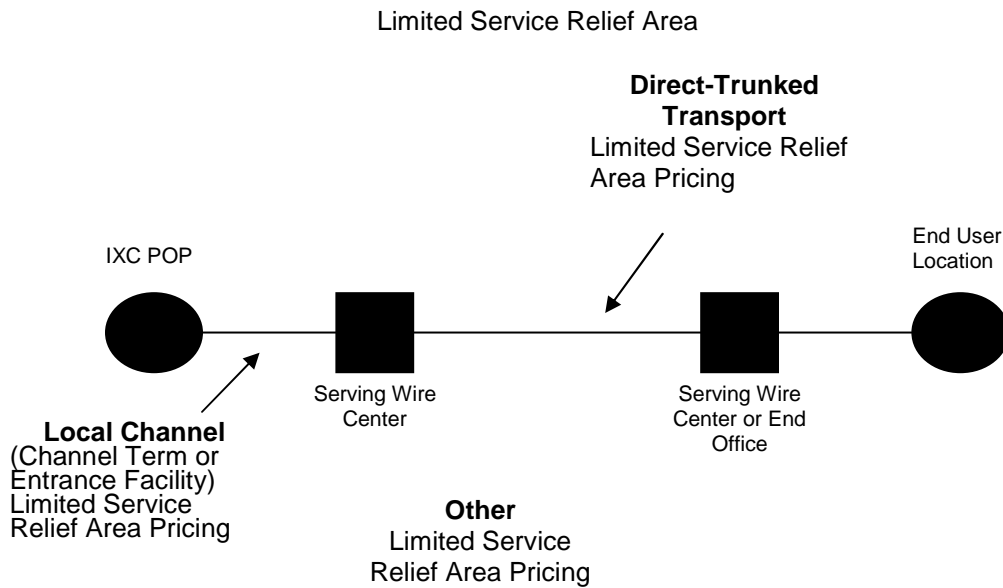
Limited Service Relief Area

**Direct-Trunked Transport**
Limited Service Relief Area Pricing

IXC POP

End User Location

Serving Wire Center

Serving Wire Center or End Office

**Local Channel**
(Channel Term or Entrance Facility)
Limited Service Relief Area Pricing

**Other**
Limited Service Relief Area Pricing